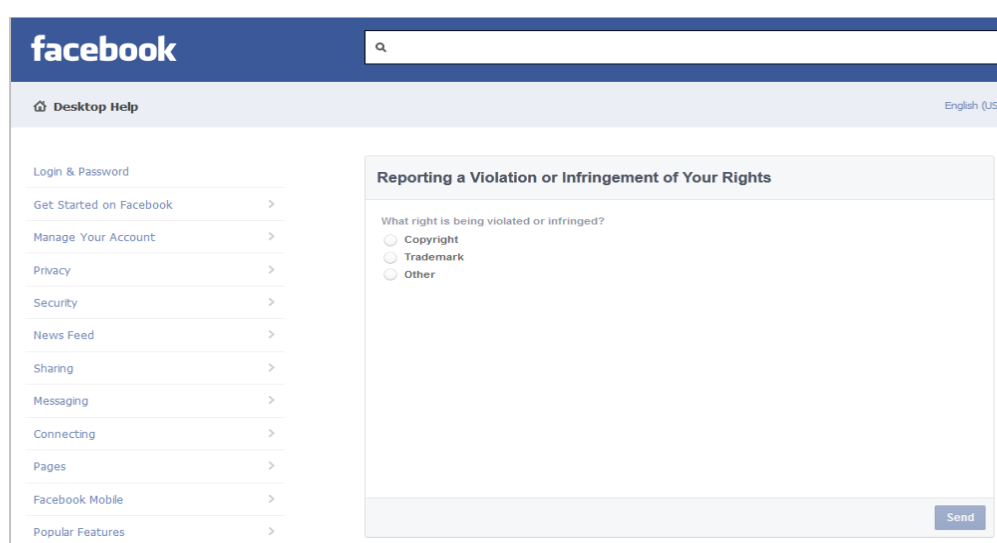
facebook

Desktop Help

English (US

Login & Password
Get Started on Facebook
Manage Your Account
Privacy
Security
News Feed
Sharing
Messaging
Connecting
Pages
Facebook Mobile
Popular Features

Reporting a Violation or Infringement of Your Rights

What right is being violated or infringed?
Copyright
Trademark
Other

Send